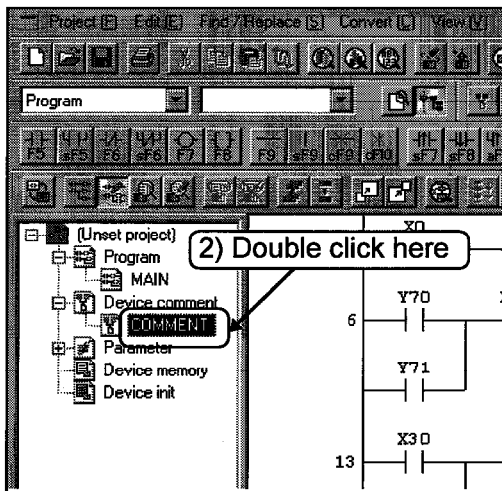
Project [F] Edit [E] Find / Replace [S] Convert [C] View [V]

Program

F5 sF5 F6 sF6 F7 F8 F9 sF9 cF9 cF10 sF7 sF8

(Unset project)
Program
MAIN
Device comment
COMMENT
Parameter
Device memory
Device init

(2) Double click here

X0
Y70
6
Y71
X30
13